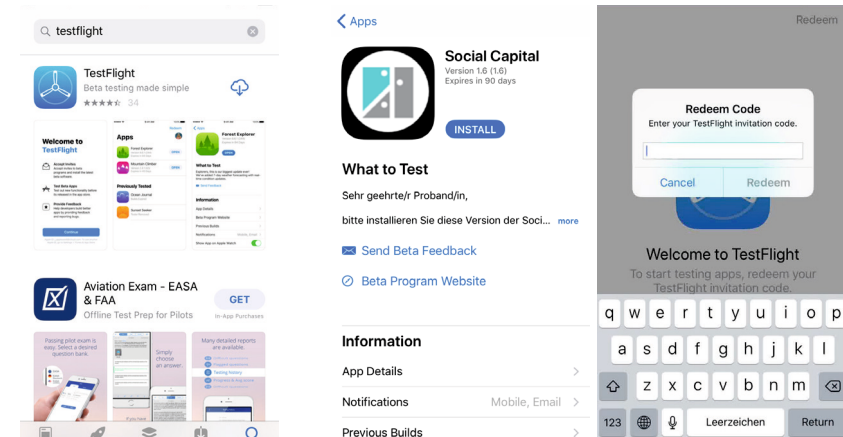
testflight

TestFlight
Beta testing made simple
34

Welcome to TestFlight
Accept Invites
Test Beta Apps
Provide Feedback

Apps
Previously Tested

Forest Explorer
What to Test
Information

Aviation Exam - EASA & FAA
Offline Test Prep for Pilots
GET
In-App Purchases

Passing pilot exam is easy. Select a desired question bank.
Simply choose an answer.
Many detailed reports are available.

< Apps

Social Capital
Version 1.6 (1.6)
Expires in 90 days
INSTALL

What to Test
Sehr geehrte/r Proband/in,
bitte installieren Sie diese Version der Soci... more

Send Beta Feedback
Beta Program Website

Information
App Details
Notifications Mobile, Email
Previous Builds

Redeem
Redeem Code
Enter your TestFlight invitation code.
Cancel Redeem

Welcome to TestFlight
To start testing apps, redeem your TestFlight invitation code.

q w e r t z u i o p
a s d f g h j k l
z x c v b n m
123 Leerzeichen Return